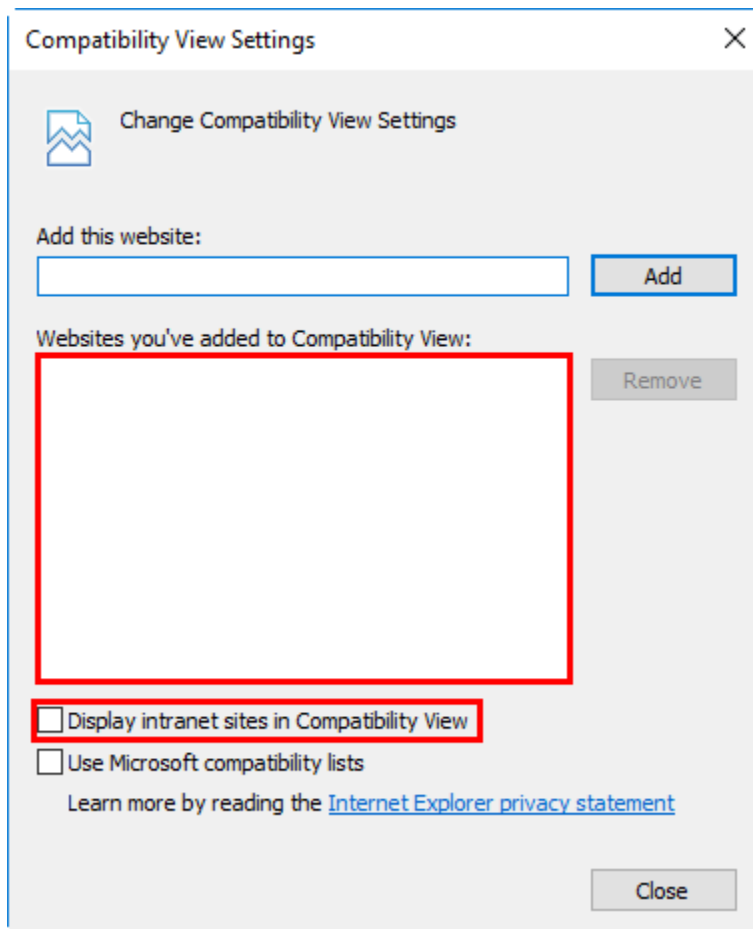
Compatibility View Settings

Change Compatibility View Settings

Add this website:

Add

Websites you've added to Compatibility View:

Remove

Display intranet sites in Compatibility View

Use Microsoft compatibility lists

Learn more by reading the Internet Explorer privacy statement

Close